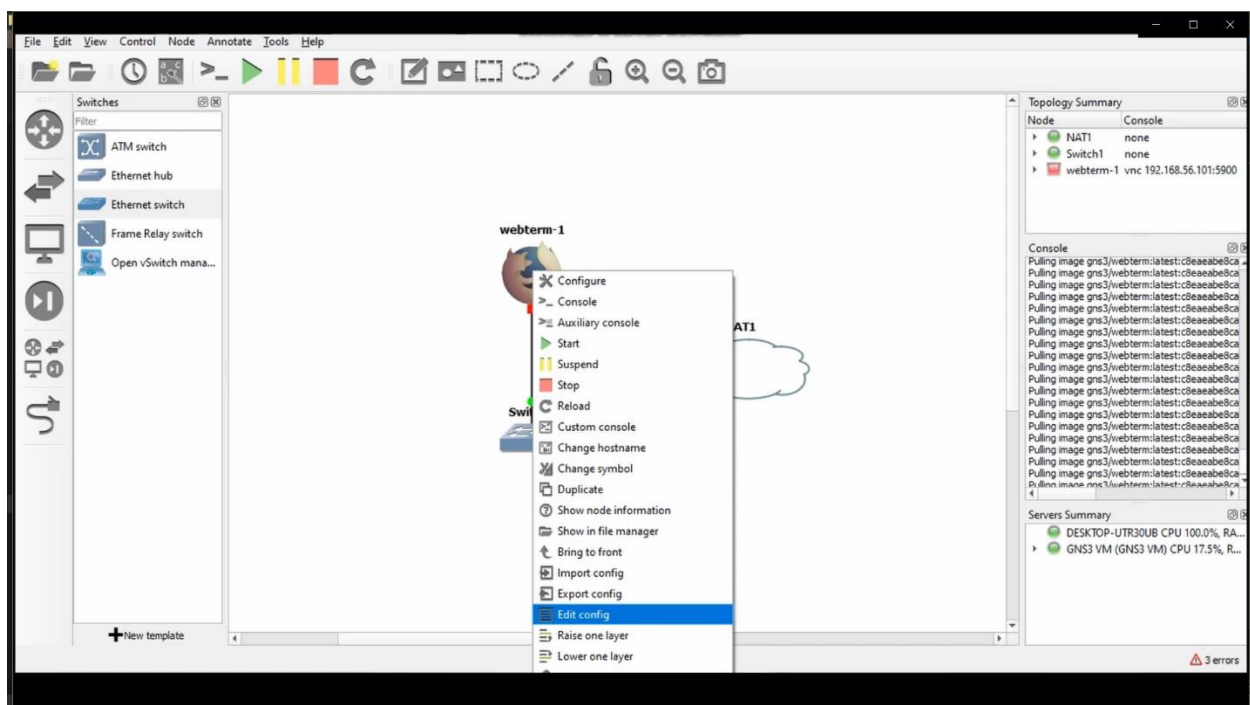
File Edit View Control Node Annotate Tools Help

Switches
Filter
ATM switch
Ethernet hub
Ethernet switch
Frame Relay switch
Open vSwitch mana...

+New template

webterm-1
Configure
Console
Auxiliary console
Start
Suspend
Stop
Reload
Custom console
Change hostname
Change symbol
Duplicate
Show node information
Show in file manager
Bring to front
Import config
Export config
Edit config
Raise one layer
Lower one layer

AT1
Swi

Topology Summary
| Node | Console |
|---|---|
| NAT1 | none |
| Switch1 | none |
| webterm-1 | vnc 192.168.56.101:5900 |

Console
Pulling image gns3/webterm:latest:c8eaeabe8ca
Pulling image gns3/webterm:latest:c8eaeabe8ca
Pulling image gns3/webterm:latest:c8eaeabe8ca
Pulling image gns3/webterm:latest:c8eaeabe8ca
Pulling image gns3/webterm:latest:c8eaeabe8ca
Pulling image gns3/webterm:latest:c8eaeabe8ca
Pulling image gns3/webterm:latest:c8eaeabe8ca
Pulling image gns3/webterm:latest:c8eaeabe8ca
Pulling image gns3/webterm:latest:c8eaeabe8ca
Pulling image gns3/webterm:latest:c8eaeabe8ca
Pulling image gns3/webterm:latest:c8eaeabe8ca
Pulling image gns3/webterm:latest:c8eaeabe8ca
Pulling image gns3/webterm:latest:c8eaeabe8ca
Pulling image gns3/webterm:latest:c8eaeabe8ca
Pulling image gns3/webterm:latest:c8eaeabe8ca
Pulling image gns3/webterm:latest:c8eaeabe8ca
Pulling image gns3/webterm:latest:c8eaeabe8ca
Pulling image gns3/webterm:latest:c8eaeabe8ca
Pulling image gns3/webterm:latest:c8eaeabe8ca
Pulling image gns3/webterm:latest:c8eaeabe8ca
Pulling image gns3/webterm:latest:c8eaeabe8ca
Pulling image gns3/webterm:latest:c8eaeabe8ca

Servers Summary
DESKTOP-UTR30UB CPU 100.0%, RA...
GNS3 VM (GNS3 VM) CPU 17.5%, R...

3 errors